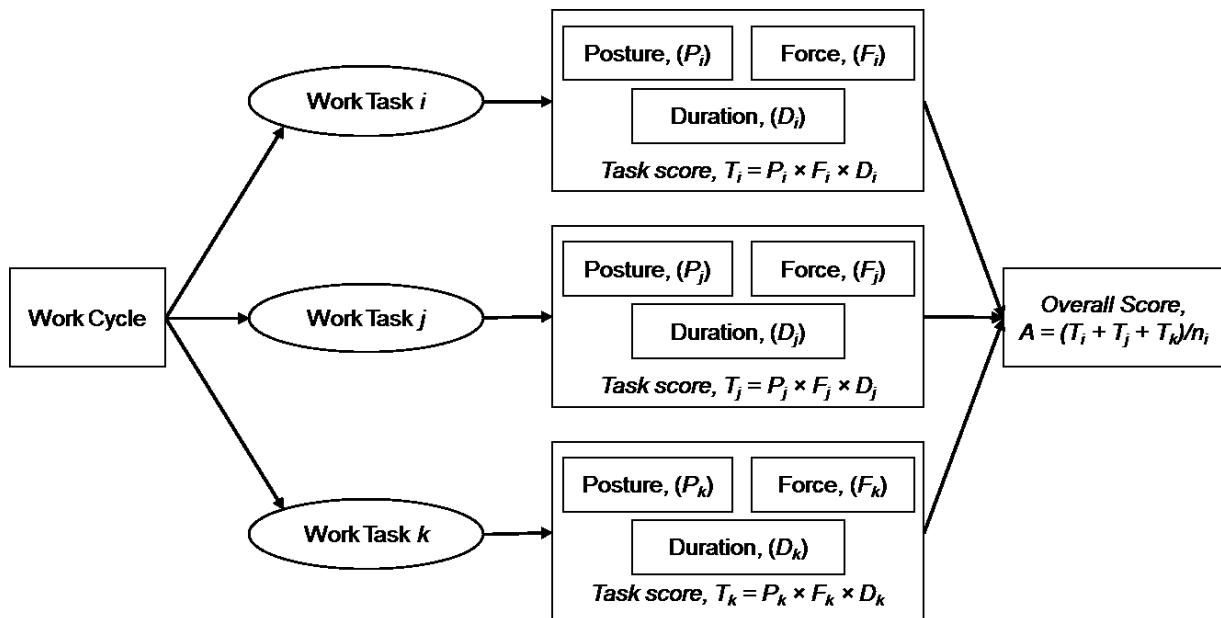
Work Cycle

Work Task $i$

Posture, ($P_i$)

Force, ($F_i$)

Duration, ($D_i$)

Task score, $T_i = P_i \times F_i \times D_i$

Work Task $j$

Posture, ($P_j$)

Force, ($F_j$)

Duration, ($D_j$)

Task score, $T_j = P_j \times F_j \times D_j$

Work Task $k$

Posture, ($P_k$)

Force, ($F_k$)

Duration, ($D_k$)

Task score, $T_k = P_k \times F_k \times D_k$

Overall Score, $A = (T_i + T_j + T_k)/n_i$